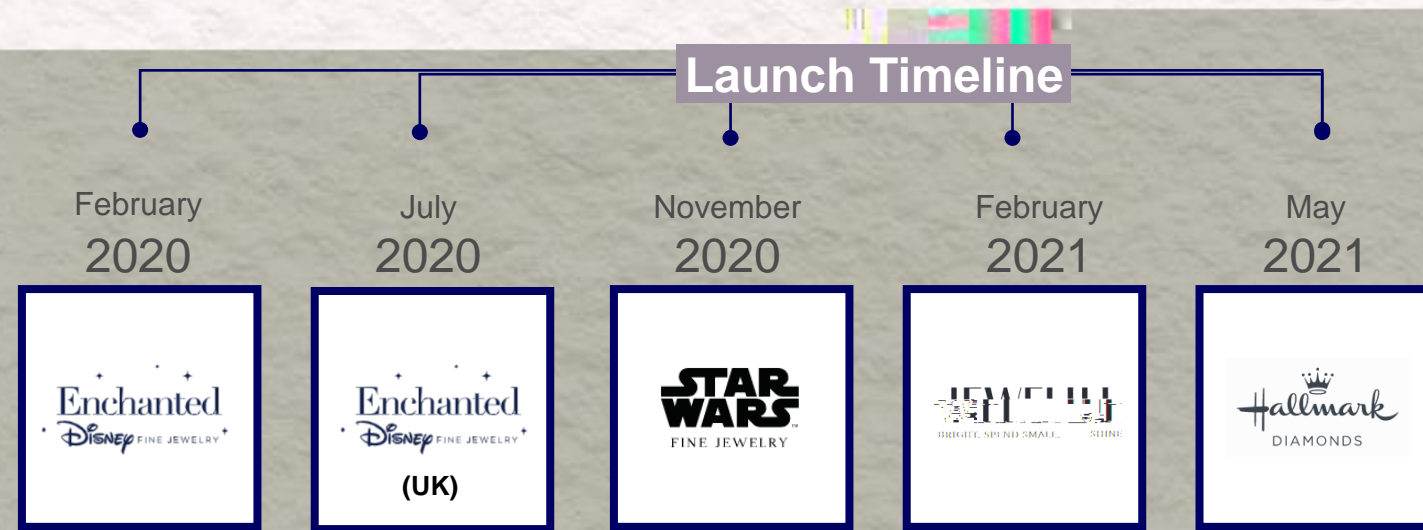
Launch Timeline

February 2020

Enchanted Disney FINE JEWELRY

July 2020

Enchanted Disney FINE JEWELRY

(UK)

November 2020

STAR WARS FINE JEWELRY

February 2021

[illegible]

BRIGHT, SPEND SMALL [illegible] SHINE

May 2021

Hallmark DIAMONDS